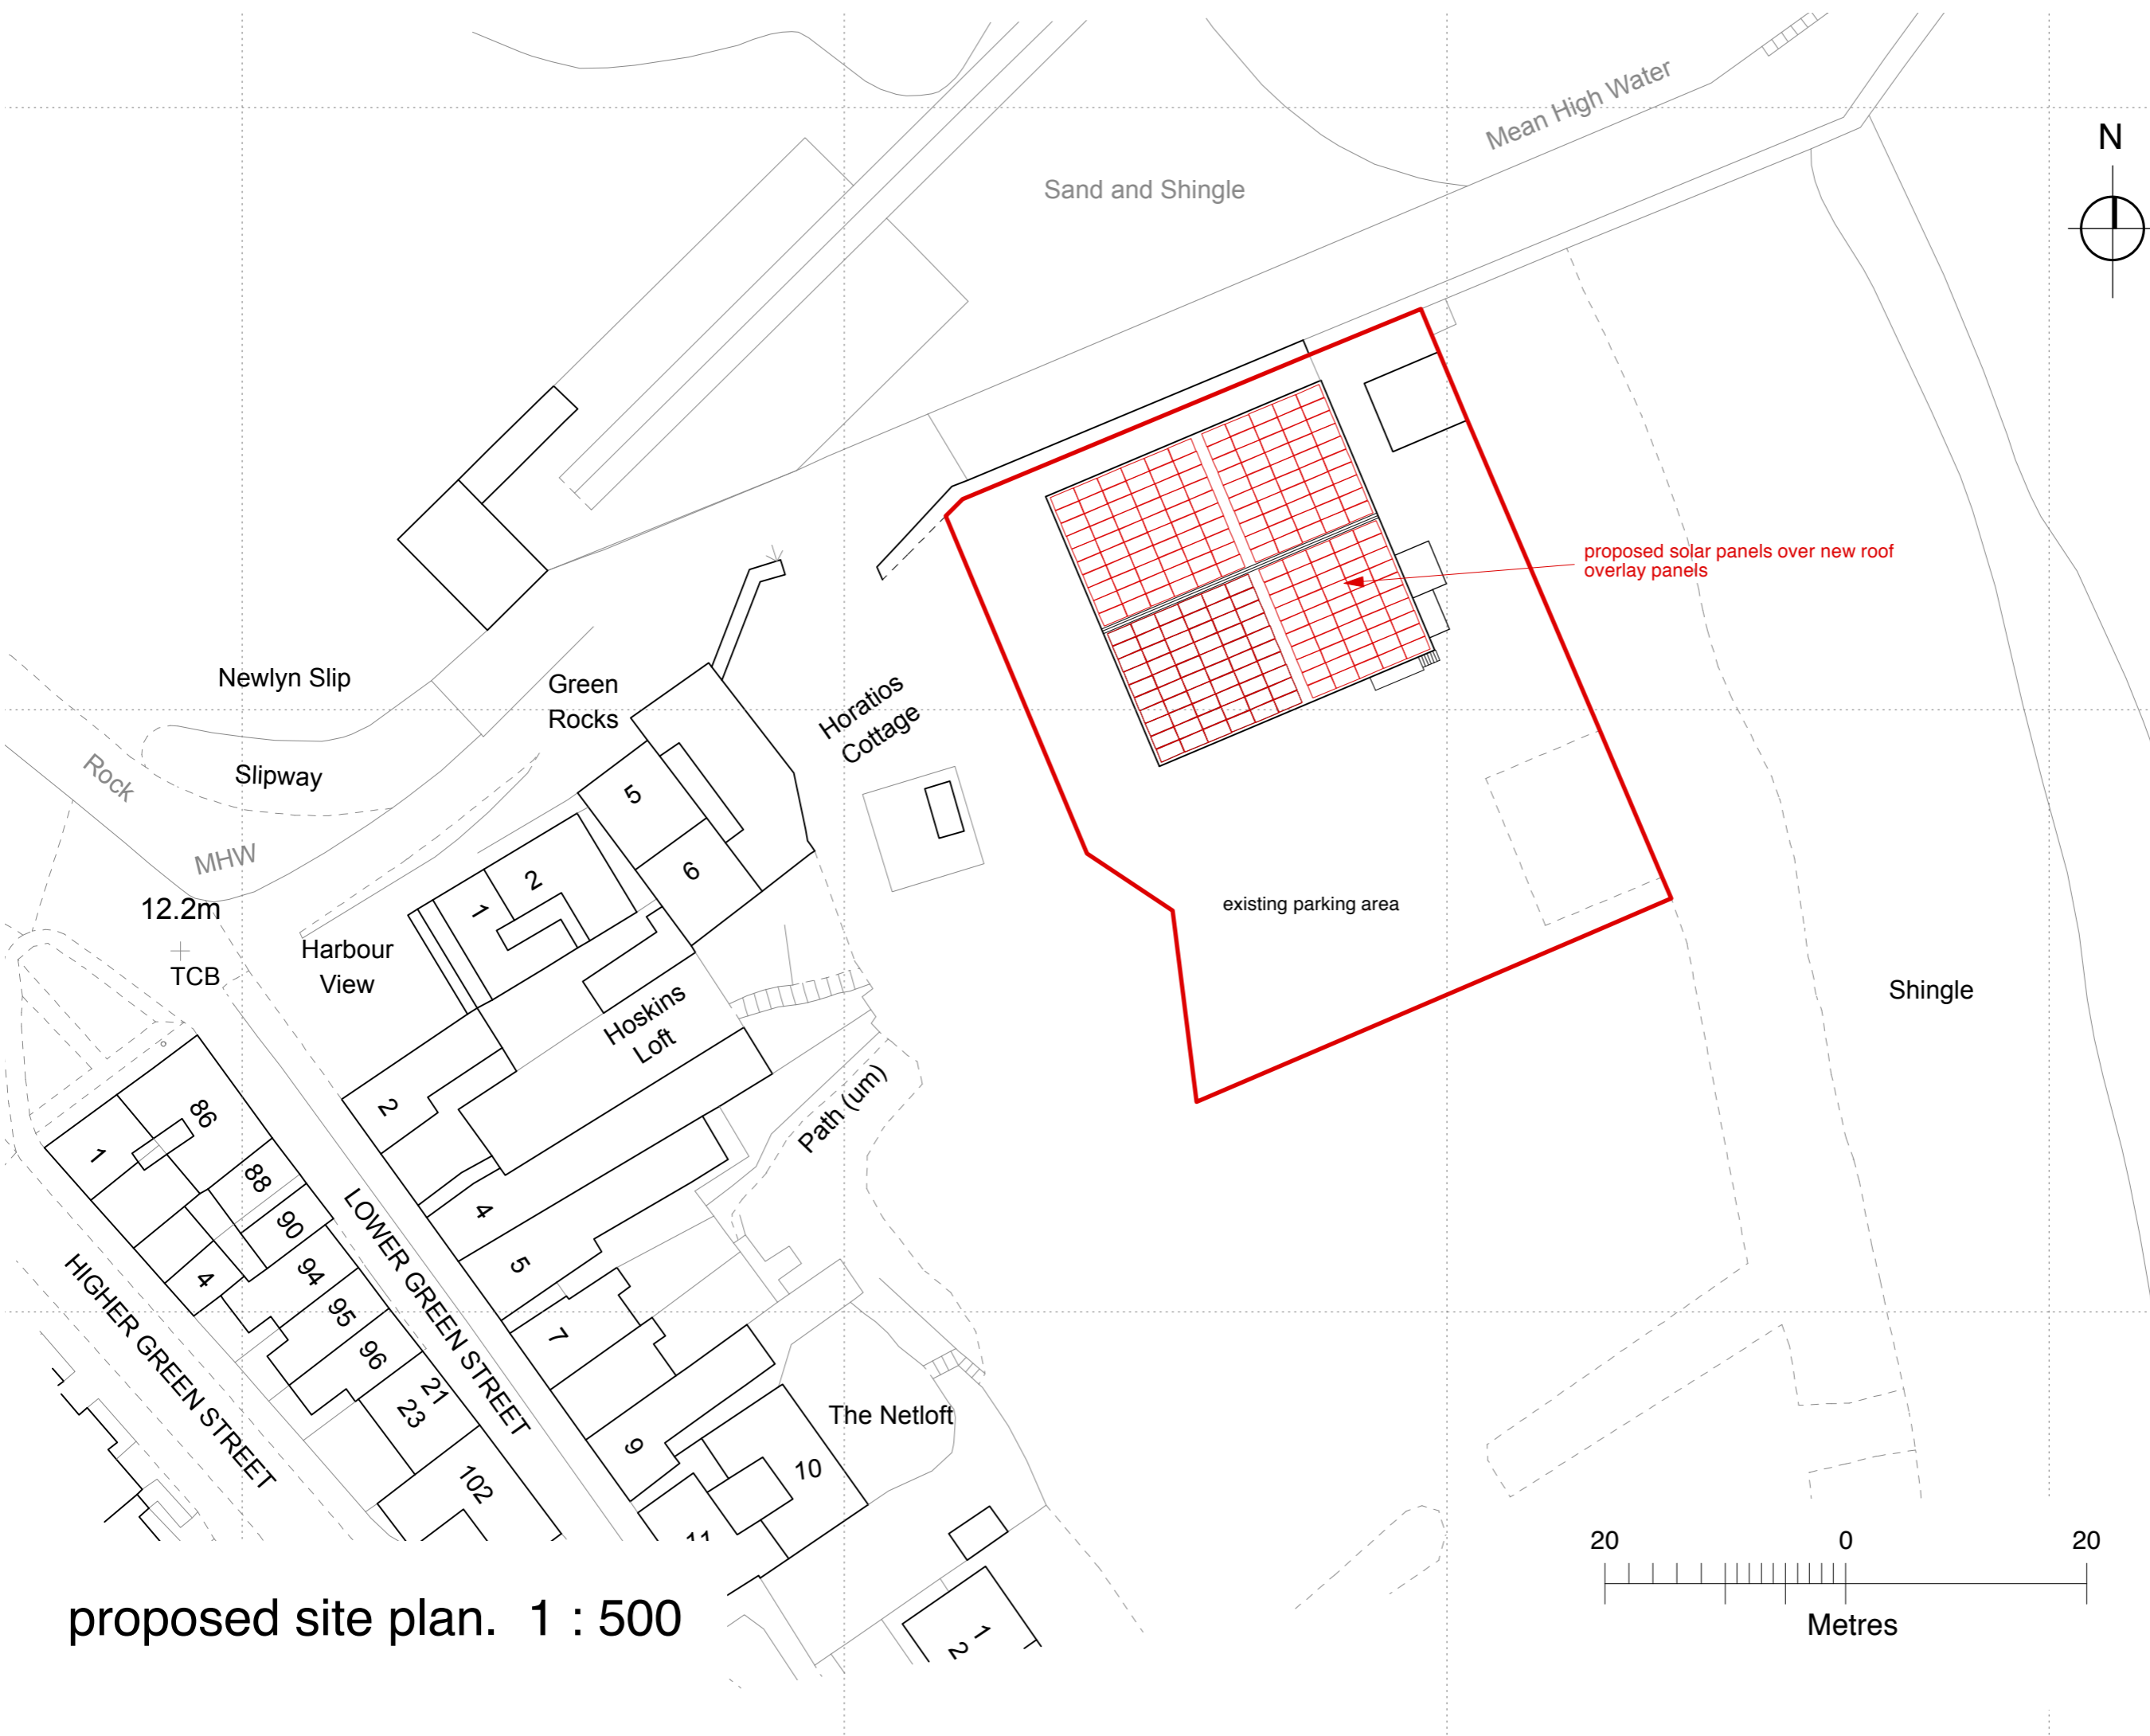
Mean High Water
Sand and Shingle
N
proposed solar panels over new roof overlay panels
Newlyn Slip
Green Rocks
Horatios Cottage
Rock
Slipway
MHW
5
6
2
1
12.2m
TCB
Harbour View
existing parking area
Shingle
Hoskins Loft
2
Path (um)
86
1
88
90
4
94
95
96
21
23
102
LOWER GREEN STREET
HIGHER GREEN STREET
4
5
7
9
10
11
The Netloft
1
2
20
0
20
Metres
proposed site plan. 1 : 500